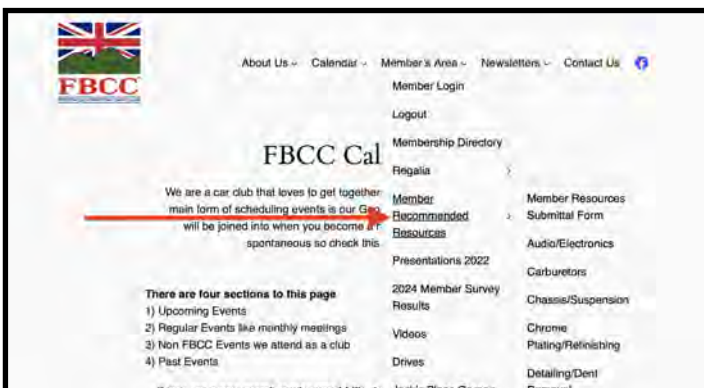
FBCC

About Us ⌄ Calendar ⌄ Member's Area ⌄ Newsletters ⌄ Contact Us

Member Login
Logout
Membership Directory
Regalia ›
Member Recommended Resources ›
Presentations 2022
2024 Member Survey Results
Videos
Drives

Member Resources Submittal Form
Audio/Electronics
Carburetors
Chassis/Suspension
Chrome Plating/Refinishing
Detailing/Dent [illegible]

FBCC Cal

We are a car club that loves to get together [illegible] main form of scheduling events is our Goo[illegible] will be joined into when you become a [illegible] spontaneous so check this

There are four sections to this page
1) Upcoming Events
2) Regular Events like monthly meetings
3) Non FBCC Events we attend as a club
4) Past Events

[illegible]